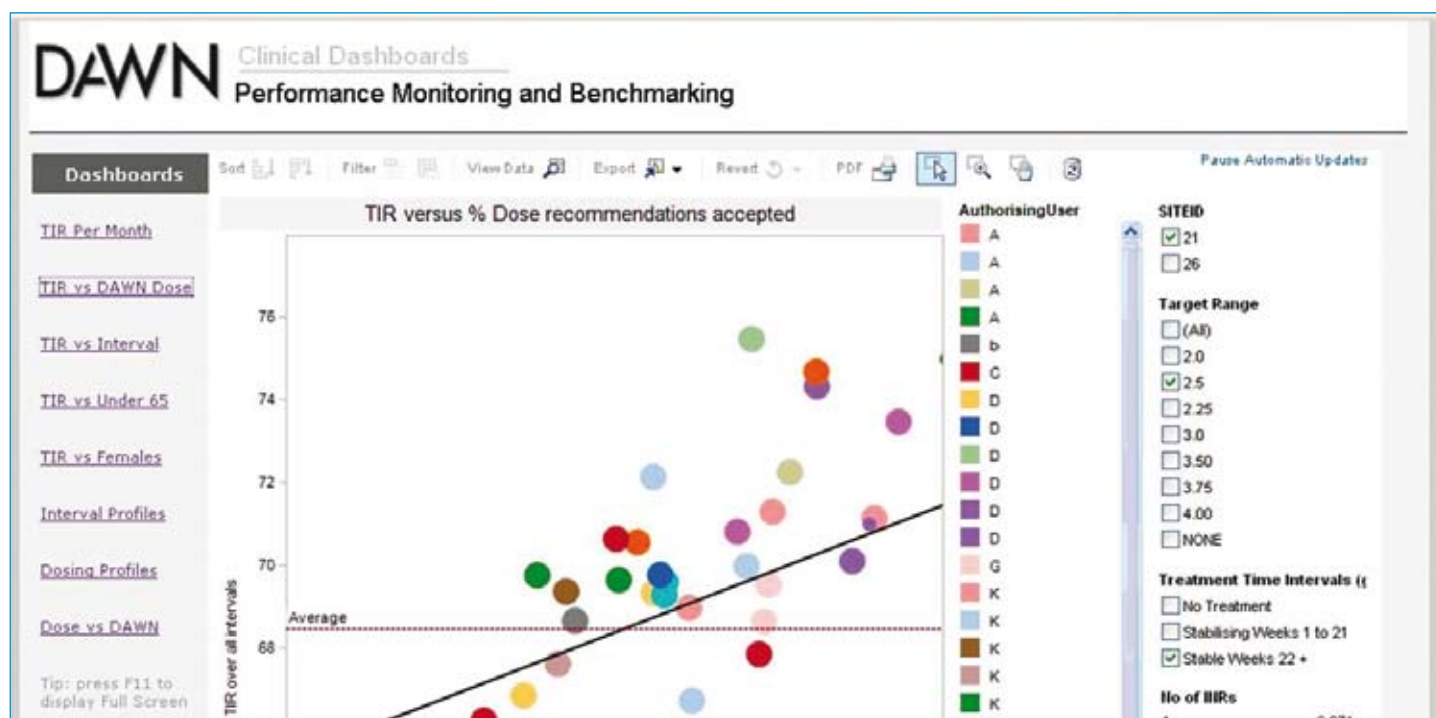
DAWN Clinical Dashboards
Performance Monitoring and Benchmarking

Dashboards

TIR Per Month

TIR vs DAWN Dose

TIR vs Interval

TIR vs Under 65

TIR vs Females

Interval Profiles

Dosing Profiles

Dose vs DAWN

Tip: press F11 to display Full Screen

Sort Filter View Data Export Revert PDF

Pause Automatic Updates

TIR versus % Dose recommendations accepted

76
74
72
70
68

TIR over all intervals

Average

AuthorisingUser
A
A
A
A
b
C
D
D
D
D
D
D
G
K
K
K
K
K

SITEID
21
26

Target Range
(All)
2.0
2.5
2.25
3.0
3.50
3.75
4.00
NONE

Treatment Time Intervals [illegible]
No Treatment
Stabilising Weeks 1 to 21
Stable Weeks 22 +

No of IIRs